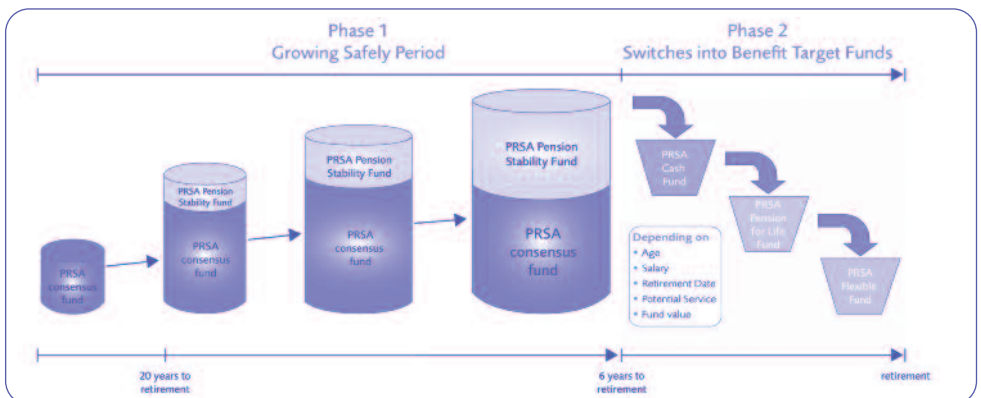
Phase 1
Growing Safely Period

Phase 2
Switches into Benefit Target Funds

PRSA consensus fund

PRSA Pension Stability Fund

PRSA consensus fund

PRSA Pension Stability Fund

PRSA consensus fund

PRSA Pension Stability Fund

PRSA consensus fund

PRSA Cash Fund

PRSA Pension for Life Fund

PRSA Flexible Fund

Depending on
• Age
• Salary
• Retirement Date
• Potential Service
• Fund value

20 years to retirement

6 years to retirement

retirement